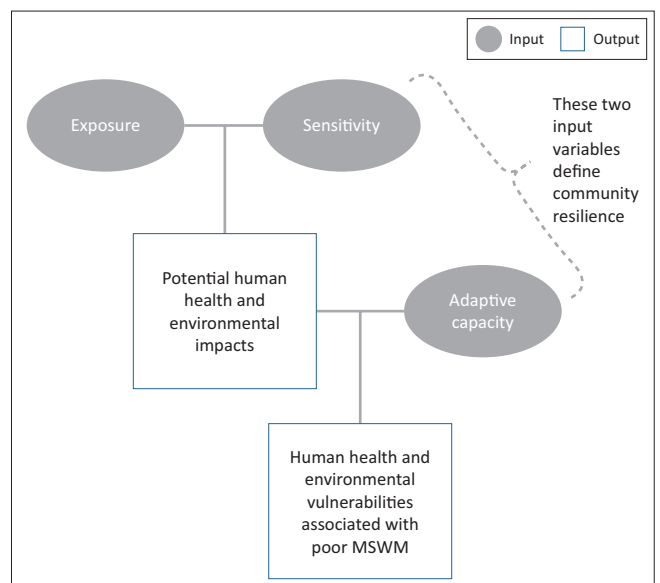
Input
Output

Exposure

Sensitivity

These two input variables define community resilience

Potential human health and environmental impacts

Adaptive capacity

Human health and environmental vulnerabilities associated with poor MSWM